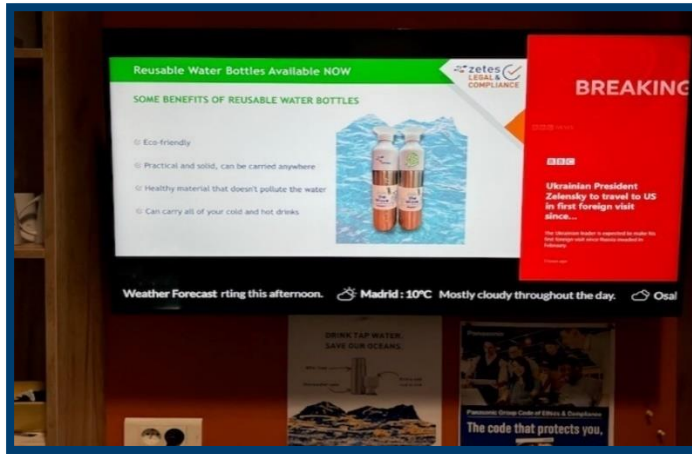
Reusable Water Bottles Available NOW

zetes LEGAL & COMPLIANCE

SOME BENEFITS OF REUSABLE WATER BOTTLES

Eco-friendly

Practical and solid, can be carried anywhere

Healthy material that doesn't pollute the water

Can carry all of your cold and hot drinks

BREAKING

BBC

Ukrainian President Zelensky to travel to US in first foreign visit since...

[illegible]

Weather Forecast rting this afternoon. Madrid : 10ºC Mostly cloudy throughout the day. Osal

DRINK TAP WATER. SAVE OUR OCEANS.

Panasonic

Panasonic Group Code of Ethics & Compliance

The code that protects you,